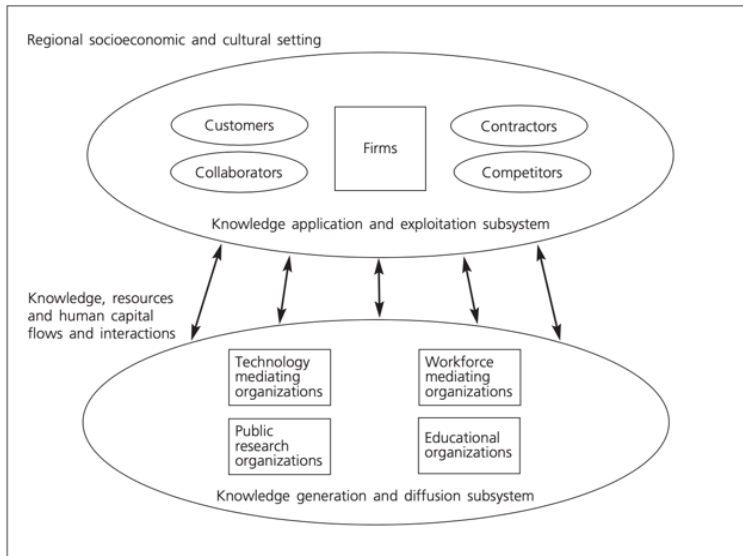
Regional socioeconomic and cultural setting

Customers

Firms

Contractors

Collaborators

Competitors

Knowledge application and exploitation subsystem

Knowledge, resources and human capital flows and interactions

Technology mediating organizations

Workforce mediating organizations

Public research organizations

Educational organizations

Knowledge generation and diffusion subsystem